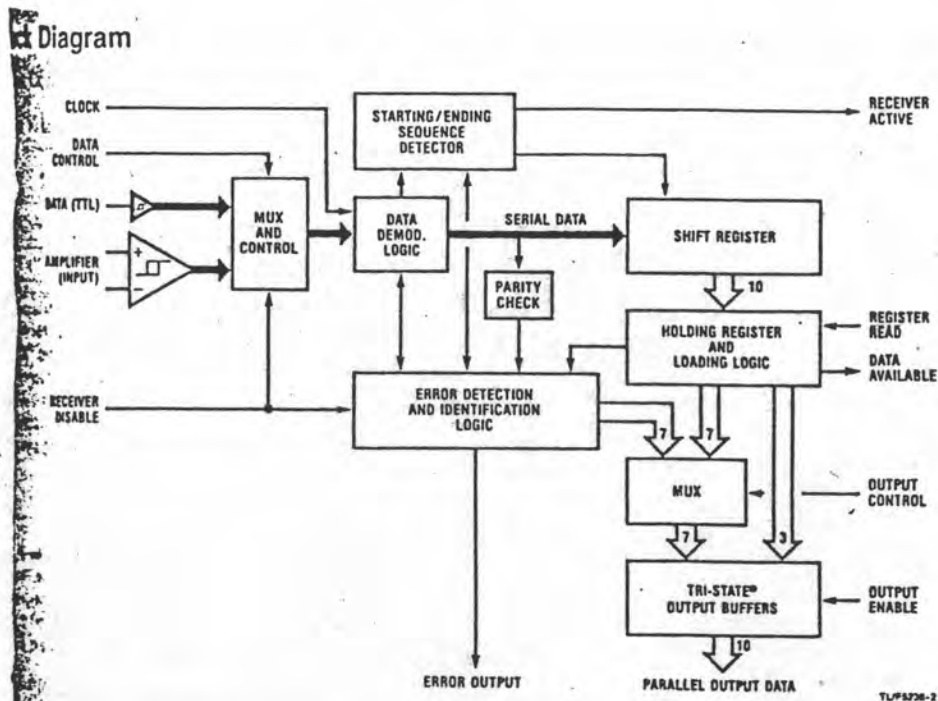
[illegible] Diagram

CLOCK

DATA CONTROL

DATA (TTL)

AMPLIFIER (INPUT)

RECEIVER DISABLE

MUX AND CONTROL

STARTING/ENDING SEQUENCE DETECTOR

RECEIVER ACTIVE

DATA DEMOD. LOGIC

SERIAL DATA

SHIFT REGISTER

PARITY CHECK

10

REGISTER READ

HOLDING REGISTER AND LOADING LOGIC

DATA AVAILABLE

ERROR DETECTION AND IDENTIFICATION LOGIC

7

7

MUX

OUTPUT CONTROL

7

3

TRI-STATE® OUTPUT BUFFERS

OUTPUT ENABLE

10

ERROR OUTPUT

PARALLEL OUTPUT DATA

TL/F/5726-2